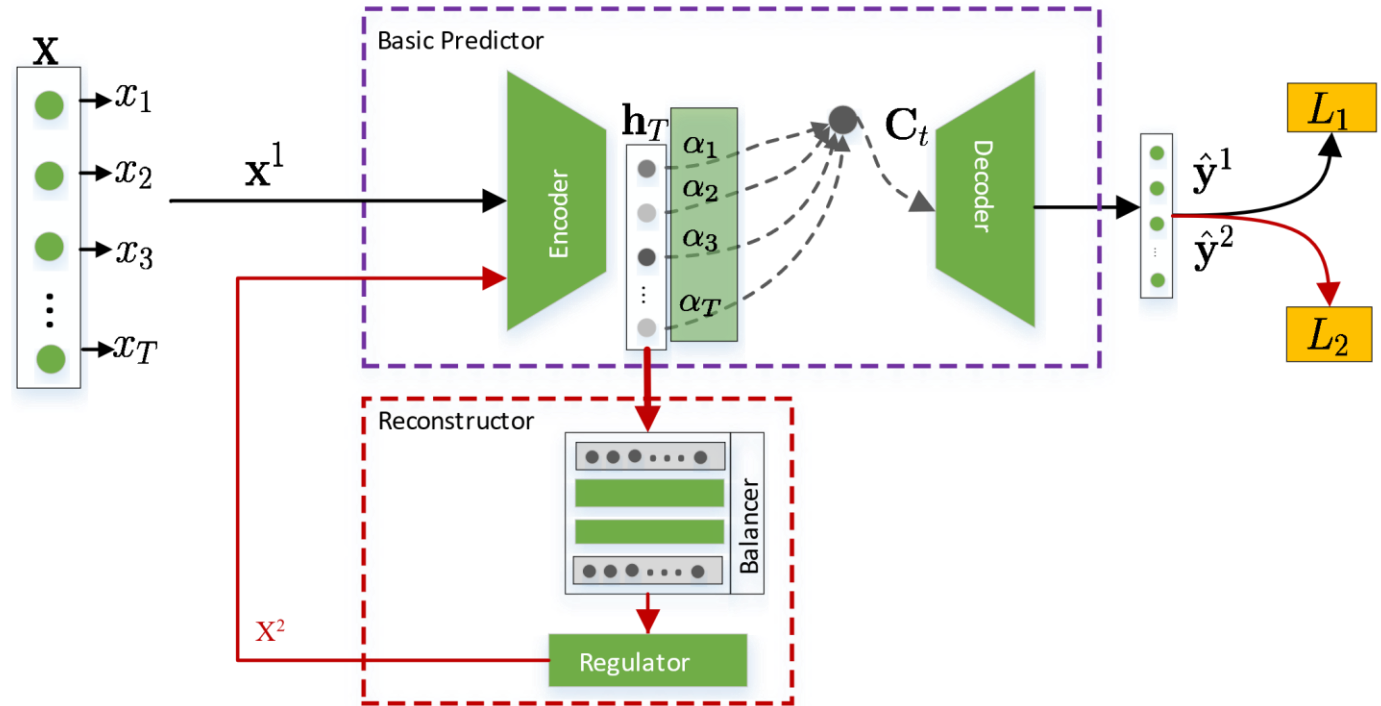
$\mathbf{X}$

$x_1$

$x_2$

$x_3$

$x_T$

$\mathbf{x}^1$

Basic Predictor

Encoder

$\mathbf{h}_T$

$\alpha_1$

$\alpha_2$

$\alpha_3$

$\alpha_T$

$\mathbf{C}_t$

Decoder

$\hat{\mathbf{y}}^1$

$\hat{\mathbf{y}}^2$

$L_1$

$L_2$

Reconstructor

Balancer

$\mathrm{X}^2$

Regulator